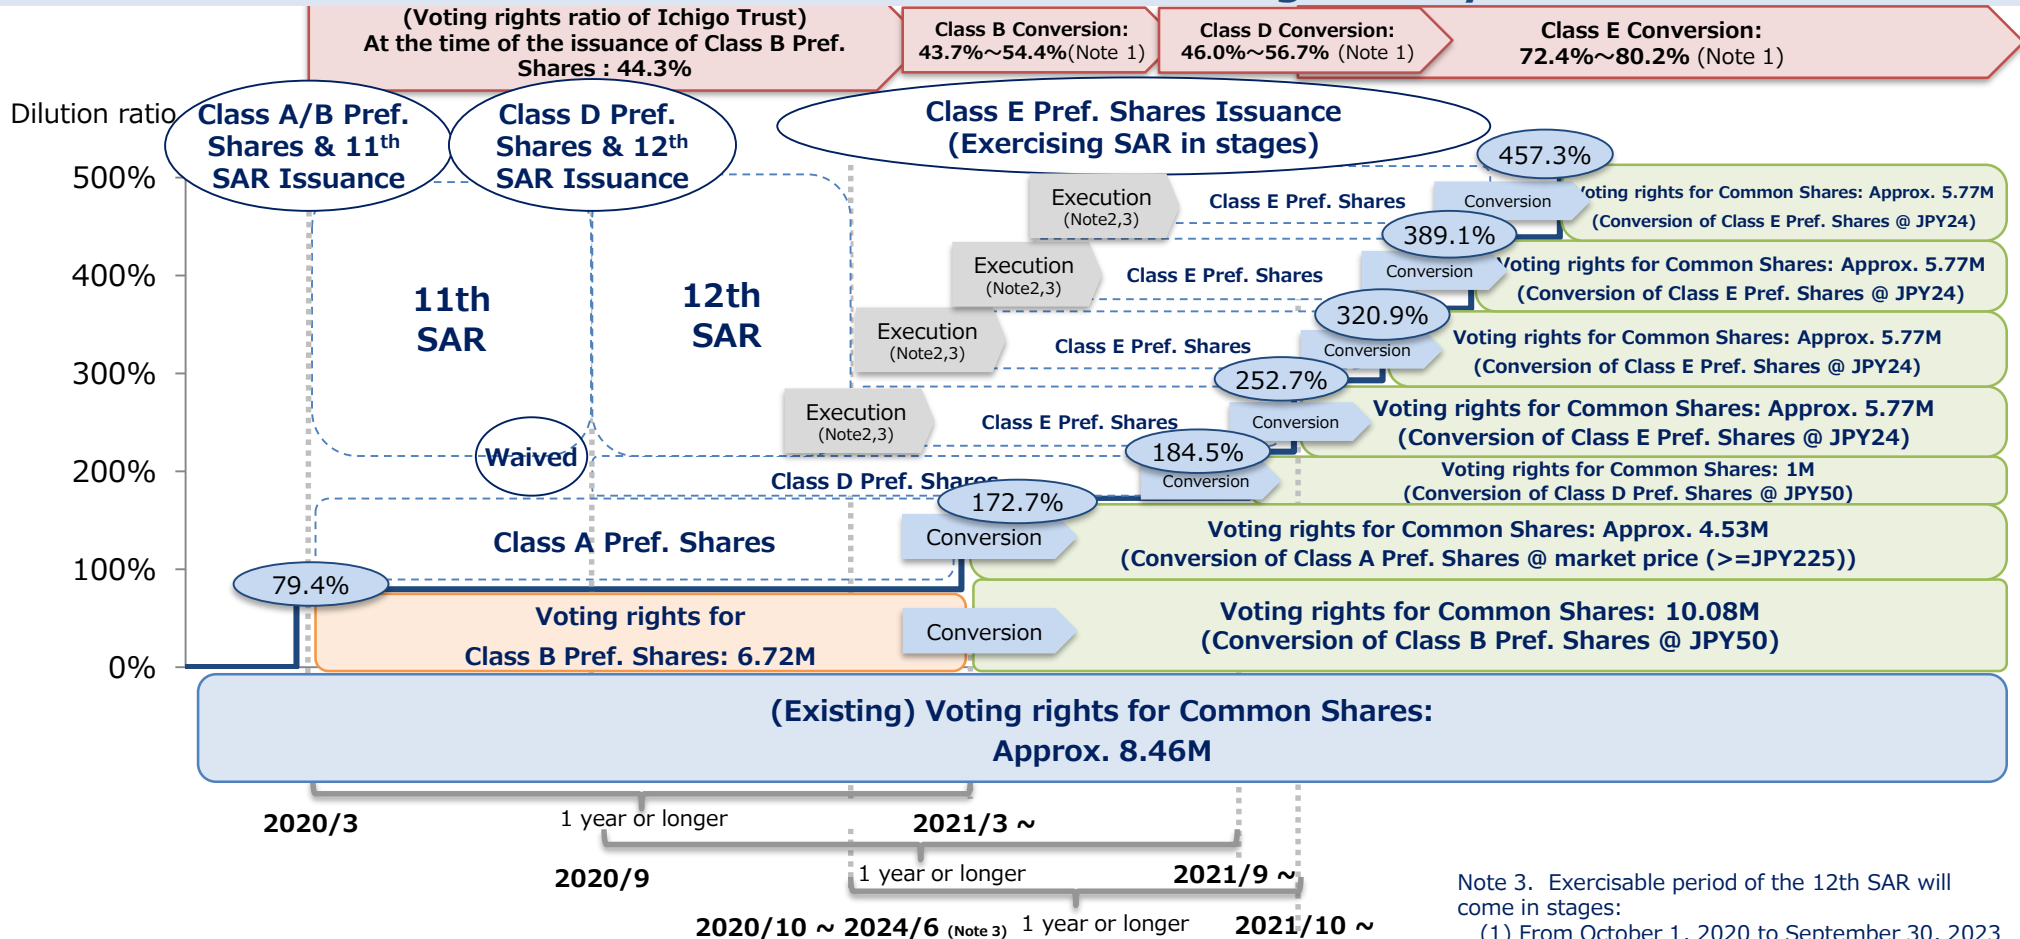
(Voting rights ratio of Ichigo Trust)
At the time of the issuance of Class B Pref. Shares : 44.3%

Class B Conversion: 43.7%～54.4%(Note 1)

Class D Conversion: 46.0%～56.7% (Note 1)

Class E Conversion: 72.4%～80.2% (Note 1)

Dilution ratio

Class A/B Pref. Shares & 11$^{th}$ SAR Issuance

Class D Pref. Shares & 12$^{th}$ SAR Issuance

Class E Pref. Shares Issuance (Exercising SAR in stages)

500%
400%
300%
200%
100%
0%

11th SAR

12th SAR

Waived

457.3%

Execution (Note2,3)
Class E Pref. Shares
Conversion
Voting rights for Common Shares: Approx. 5.77M (Conversion of Class E Pref. Shares @ JPY24)

389.1%

Execution (Note2,3)
Class E Pref. Shares
Conversion
Voting rights for Common Shares: Approx. 5.77M (Conversion of Class E Pref. Shares @ JPY24)

320.9%

Execution (Note2,3)
Class E Pref. Shares
Conversion
Voting rights for Common Shares: Approx. 5.77M (Conversion of Class E Pref. Shares @ JPY24)

252.7%

Execution (Note2,3)
Class E Pref. Shares
Conversion
Voting rights for Common Shares: Approx. 5.77M (Conversion of Class E Pref. Shares @ JPY24)

184.5%

Class D Pref. Shares
Conversion
Voting rights for Common Shares: 1M (Conversion of Class D Pref. Shares @ JPY50)

172.7%

Class A Pref. Shares
Conversion
Voting rights for Common Shares: Approx. 4.53M (Conversion of Class A Pref. Shares @ market price (>=JPY225))

79.4%

Voting rights for Class B Pref. Shares: 6.72M
Conversion
Voting rights for Common Shares: 10.08M (Conversion of Class B Pref. Shares @ JPY50)

(Existing) Voting rights for Common Shares: Approx. 8.46M

2020/3
1 year or longer
2021/3 ～
2020/9
1 year or longer
2021/9 ～
2020/10 ～ 2024/6 (Note 3)
1 year or longer
2021/10 ～

Note 3. Exercisable period of the 12th SAR will come in stages:
(1) From October 1, 2020 to September 30, 2023